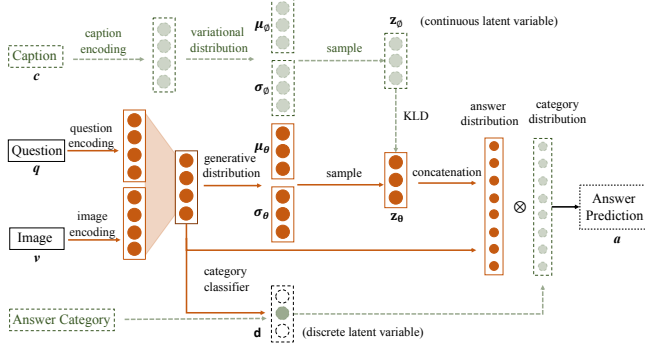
Caption
$c$
caption encoding
variational distribution
$\mu_\emptyset$
$\sigma_\emptyset$
sample
$z_\emptyset$
(continuous latent variable)
KLD
answer distribution
category distribution
Question
$q$
question encoding
Image
$v$
image encoding
generative distribution
$\mu_\theta$
$\sigma_\theta$
sample
$z_\theta$
concatenation
$\otimes$
Answer Prediction
$a$
category classifier
Answer Category
d
(discrete latent variable)